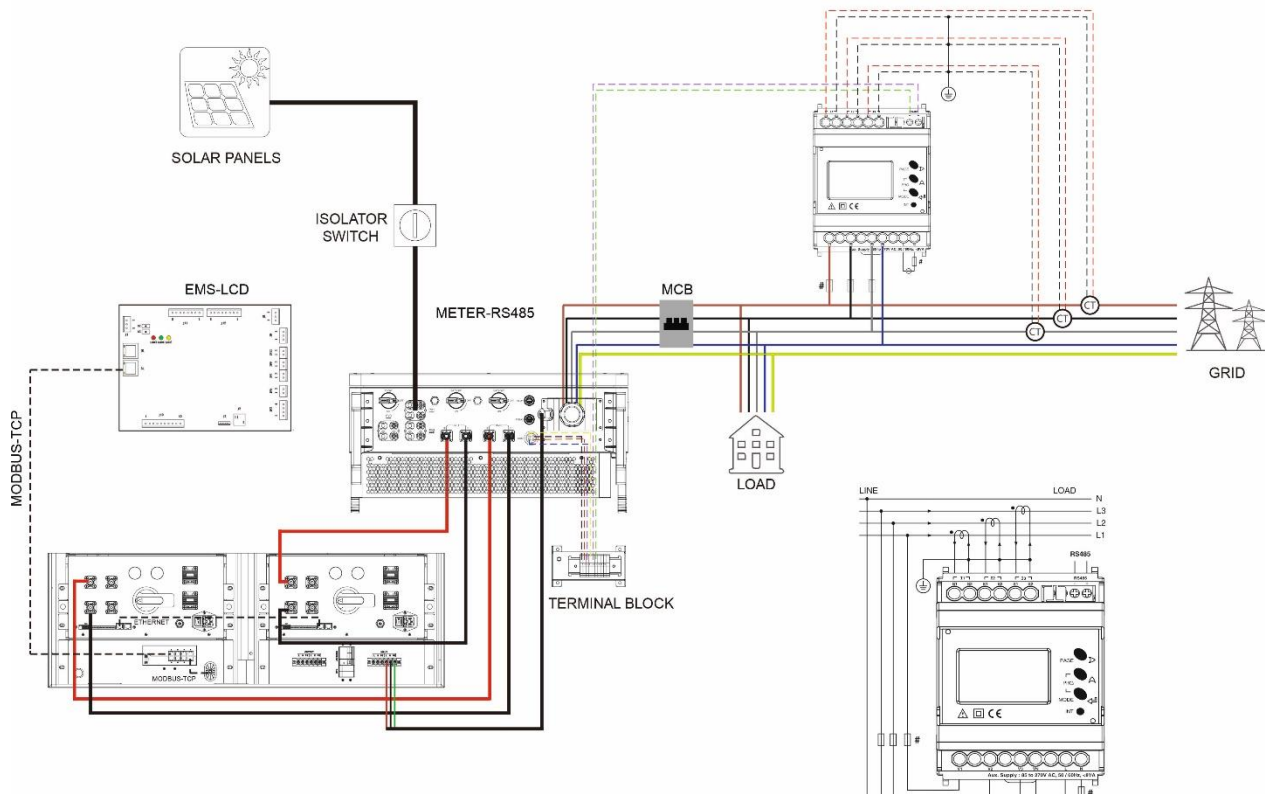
SOLAR PANELS

ISOLATOR SWITCH

EMS-LCD

METER-RS485

MCB

MODBUS-TCP

GRID

LOAD

TERMINAL BLOCK

ETHERNET

MODBUS-TCP

LINE

LOAD

N

L3

L2

L1

RS485

PAGE

MODE

INT

Aux. Supply : 85 to 270V AC, 50 / 60Hz, <8VA